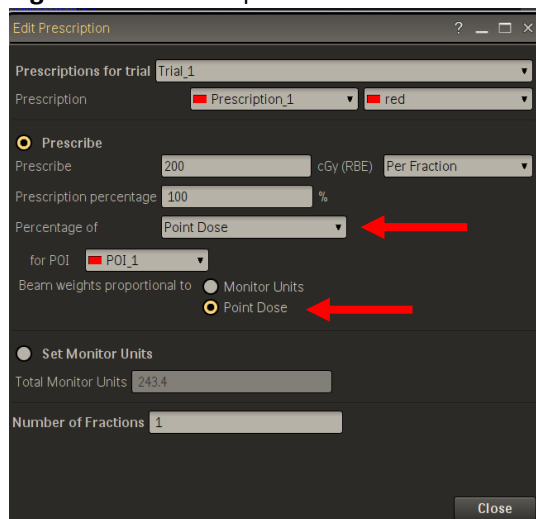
Edit Prescription

? _ □ ×

Prescriptions for trial Trial_1

Prescription Prescription_1 red

Prescribe

Prescribe 200 cGy (RBE) Per Fraction

Prescription percentage 100 %

Percentage of Point Dose

for POI POI_1

Beam weights proportional to Monitor Units

Point Dose

Set Monitor Units

Total Monitor Units 243.4

Number of Fractions 1

Close